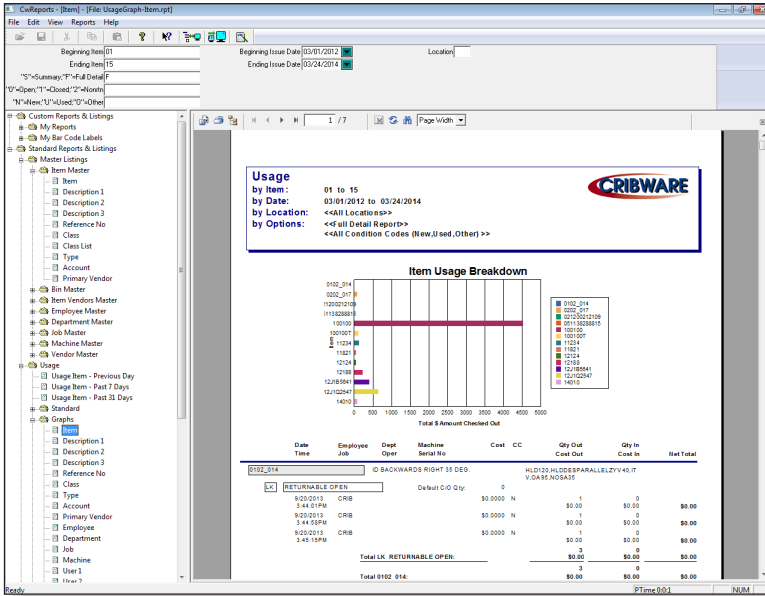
CwReports - [Item] - [File: UsageGraph-Item.rpt]

File Edit View Reports Help

Beginning Item 01
Ending Item 15
"S"=Summary,"F"=Full Detail F
"0"=Open;"1"=Closed;"2"=Nonrtn
"N"=New,"U"=Used,"O"=Other

Beginning Issue Date 03/01/2012
Ending Issue Date 03/24/2014

Location

Custom Reports & Listings
My Reports
My Bar Code Labels
Standard Reports & Listings
Master Listings
Item Master
Item
Description 1
Description 2
Description 3
Reference No
Class
Class List
Type
Account
Primary Vendor
Bin Master
Item Vendors Master
Employee Master
Department Master
Job Master
Machine Master
Vendor Master
Usage
Usage Item - Previous Day
Usage Item - Past 7 Days
Usage Item - Past 31 Days
Standard
Graphs
Item
Description 1
Description 2
Description 3
Reference No
Class
Type
Account
Primary Vendor
Employee
Department
Job
Machine
User 1
User 2

1 / 7 Page Width

Usage
by Item: 01 to 15
by Date: 03/01/2012 to 03/24/2014
by Location: <<All Locations>>
by Options: <<Full Detail Report>>
<<All Condition Codes (New,Used,Other) >>

CRIBWARE

Item Usage Breakdown

0102_014
0202_017
0212002I2109
011138288815
100100
1001007
11234
11821
12124
12188
12JIB5641
12J1Q2547
14010

Item

0 500 1000 1500 2000 2500 3000 3500 4000 4500 5000
Total $ Amount Checked Out

| Date Time | Employee Job | Dept Oper | Machine Serial No | Cost | CC | Qty Out Cost Out | Qty In Cost In | Net Total |
|---|---|---|---|---|---|---|---|---|
| 0102_014 | | | ID BACKWARDS RIGHT 35 DEG. | | | HLD120,HLDDESPARALLELZVV40,IT V,OA95,NOSA35 | | |
| LK RETURNABLE OPEN | | | Default C/O Qty: 0 | | | | | |
| 9/20/2013 3:44:01PM | CRIB | | | $0.0000 | N | 1 $0.00 | 0 $0.00 | $0.00 |
| 9/20/2013 3:44:58PM | CRIB | | | $0.0000 | N | 1 $0.00 | 0 $0.00 | $0.00 |
| 9/20/2013 3:45:15PM | CRIB | | | $0.0000 | N | 1 $0.00 | 0 $0.00 | $0.00 |
| | | Total LK RETURNABLE OPEN: | | | | 3 $0.00 | 0 $0.00 | $0.00 |
| | | Total 0102_014: | | | | 3 $0.00 | 0 $0.00 | $0.00 |

Ready PTime 0:0:1 NUM